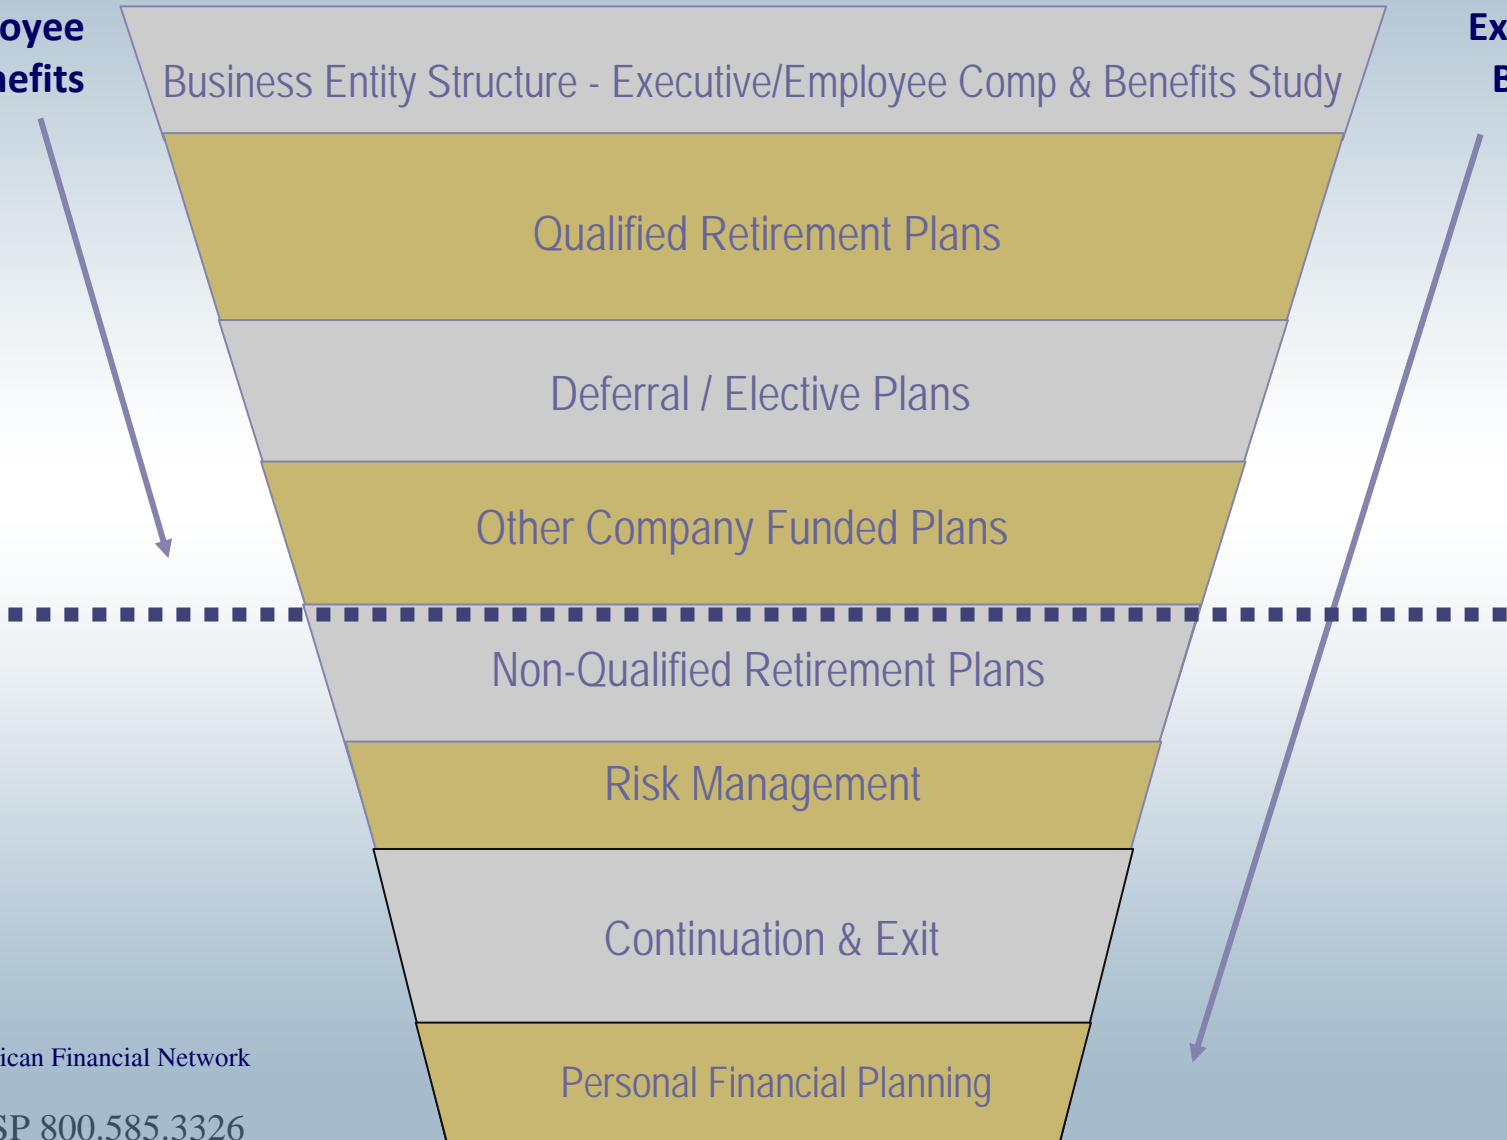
oyee
nefits

Ex
B

Business Entity Structure - Executive/Employee Comp & Benefits Study

Qualified Retirement Plans

Deferral / Elective Plans

Other Company Funded Plans

Non-Qualified Retirement Plans

Risk Management

Continuation & Exit

Personal Financial Planning

ican Financial Network

SP 800.585.3326